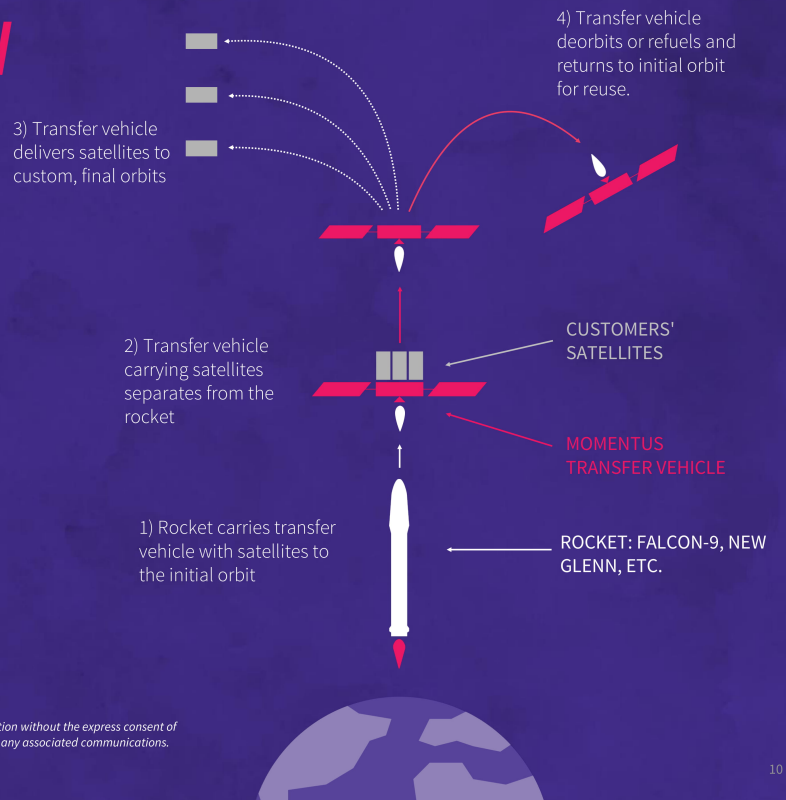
4) Transfer vehicle deorbits or refuels and returns to initial orbit for reuse.

3) Transfer vehicle delivers satellites to custom, final orbits

2) Transfer vehicle carrying satellites separates from the rocket

CUSTOMERS' SATELLITES

MOMENTUS TRANSFER VEHICLE

1) Rocket carries transfer vehicle with satellites to the initial orbit

ROCKET: FALCON-9, NEW GLENN, ETC.

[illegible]tion without the express consent of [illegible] any associated communications.

10